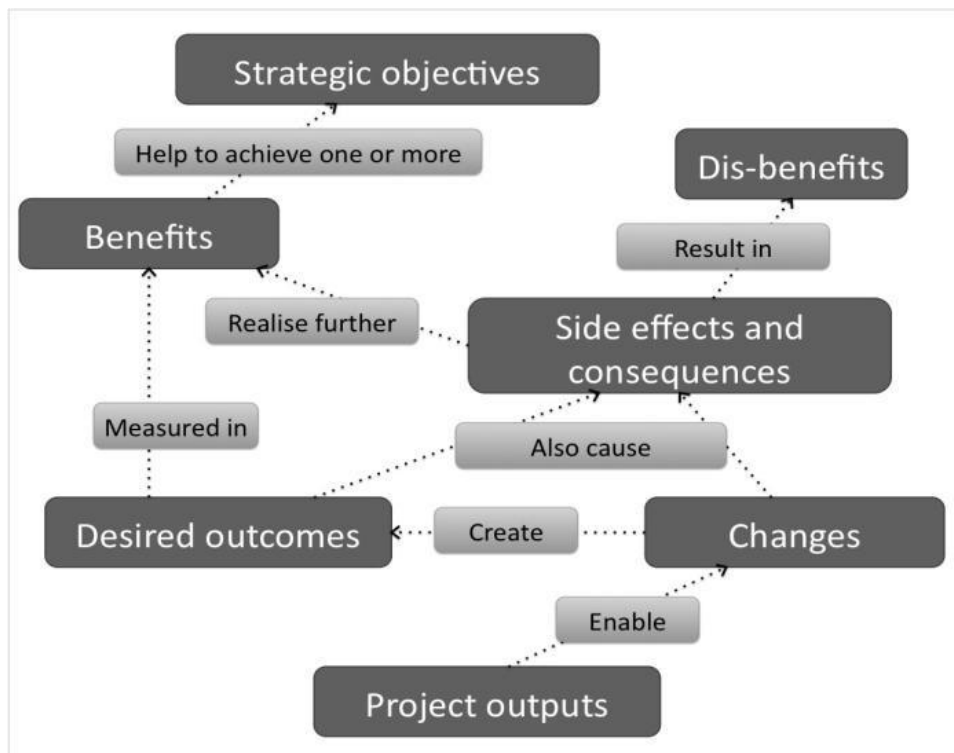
Strategic objectives

Help to achieve one or more

Dis-benefits

Benefits

Result in

Realise further

Side effects and consequences

Measured in

Also cause

Desired outcomes

Create

Changes

Enable

Project outputs